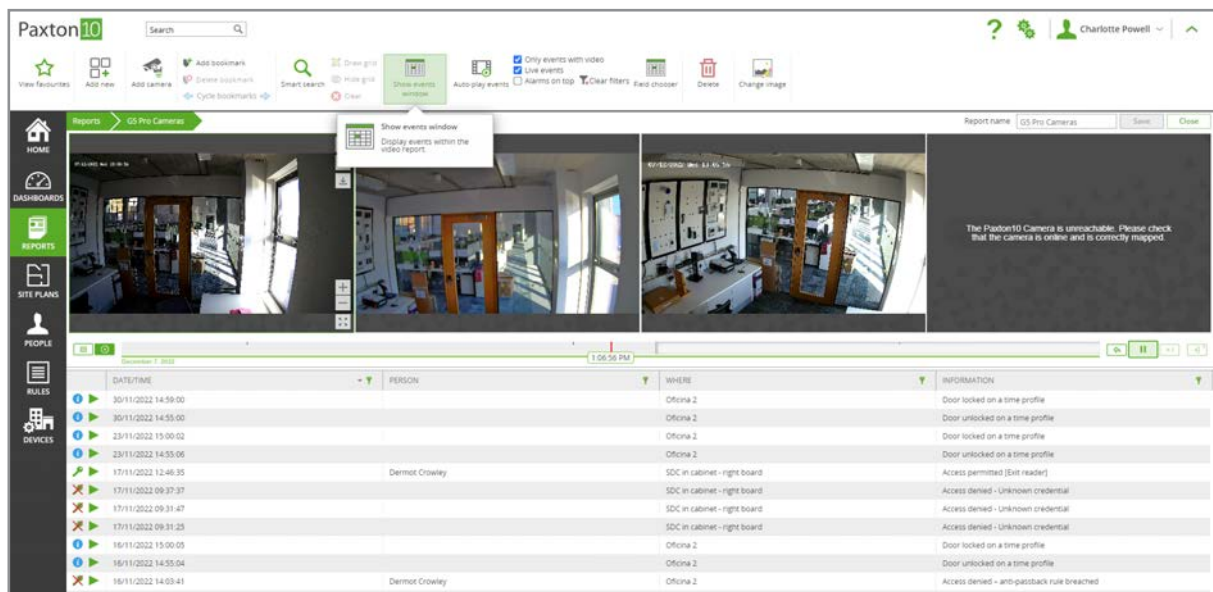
Paxton10

Search

Charlotte Powell

View favourites | Add new | Add camera | Add bookmark | Delete bookmark | Cycle bookmarks | Smart search | Draw grid | Hide grid | Clear | Show events window | Auto-play events | Only events with video | Live events | Alarms on top | Clear filters | Field chooser | Delete | Change image

HOME
DASHBOARDS
REPORTS
SITE PLANS
PEOPLE
RULES
DEVICES

Reports | G5 Pro Cameras

Show events window
Display events within the video report.

Report name | G5 Pro Cameras | Save | Close

The Paxton10 Camera is unreachable. Please check that the camera is online and is correctly mapped.

December 7, 2022

1:06:56 PM

| | DATE/TIME | PERSON | WHERE | INFORMATION |
|---|---|---|---|---|
| | 30/11/2022 14:59:00 | | Oficina 2 | Door locked on a time profile |
| | 30/11/2022 14:55:00 | | Oficina 2 | Door unlocked on a time profile |
| | 23/11/2022 15:00:02 | | Oficina 2 | Door locked on a time profile |
| | 23/11/2022 14:55:06 | | Oficina 2 | Door unlocked on a time profile |
| | 17/11/2022 12:46:35 | Dermot Crowley | SDC in cabinet - right board | Access permitted [Exit reader] |
| | 17/11/2022 09:37:37 | | SDC in cabinet - right board | Access denied - Unknown credential |
| | 17/11/2022 09:31:47 | | SDC in cabinet - right board | Access denied - Unknown credential |
| | 17/11/2022 09:31:25 | | SDC in cabinet - right board | Access denied - Unknown credential |
| | 16/11/2022 15:00:05 | | Oficina 2 | Door locked on a time profile |
| | 16/11/2022 14:55:04 | | Oficina 2 | Door unlocked on a time profile |
| | 16/11/2022 14:03:41 | Dermot Crowley | Oficina 2 | Access denied - anti-passback rule breached |